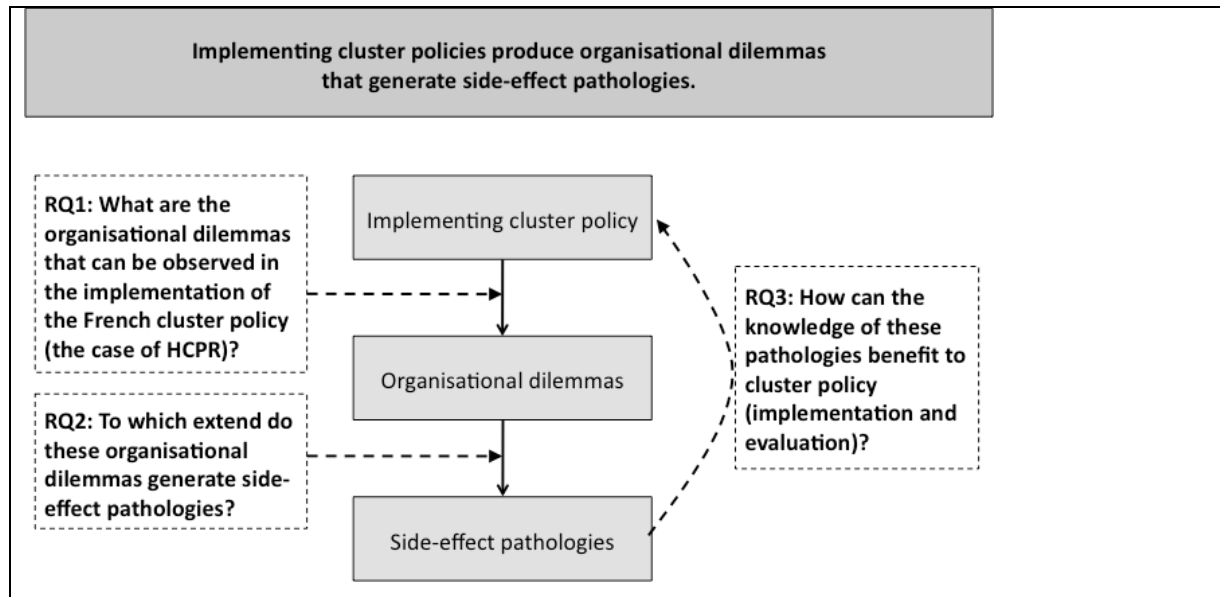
Implementing cluster policies produce organisational dilemmas that generate side-effect pathologies.

RQ1: What are the organisational dilemmas that can be observed in the implementation of the French cluster policy (the case of HCPR)?

Implementing cluster policy

Organisational dilemmas

Side-effect pathologies

RQ2: To which extend do these organisational dilemmas generate side-effect pathologies?

RQ3: How can the knowledge of these pathologies benefit to cluster policy (implementation and evaluation)?